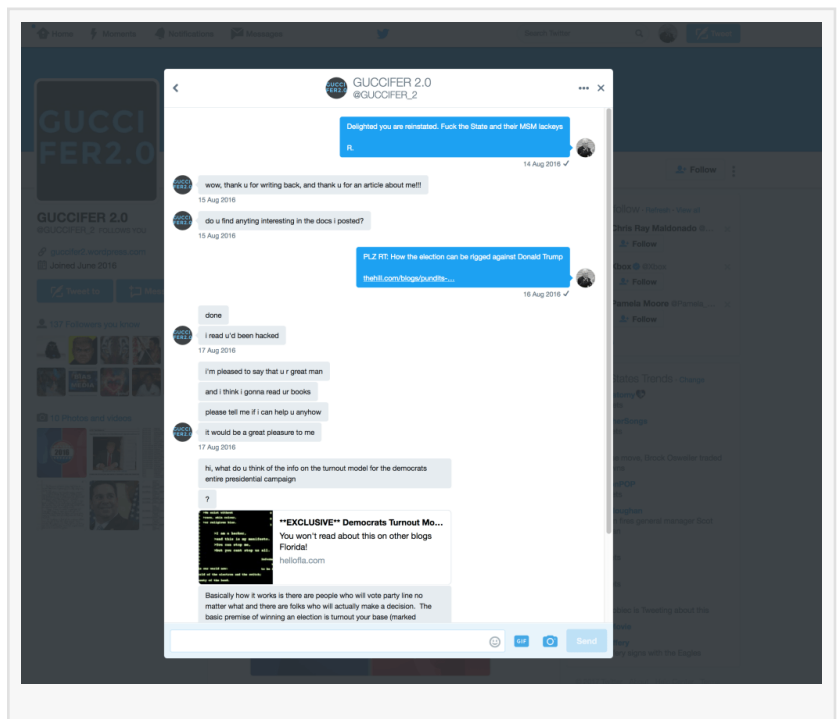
Home Moments Notifications Messages

GUCCIFER 2.0
@GUCCIFER_2

Delighted you are reinstated. Fuck the State and their MSM lackeys

R.

14 Aug 2016

wow, thank u for writing back, and thank u for an article about me!!!

15 Aug 2016

do u find anyting interesting in the docs i posted?

15 Aug 2016

PLZ RT: How the election can be rigged against Donald Trump

thehill.com/blogs/pundits-...

16 Aug 2016

done

i read u'd been hacked

17 Aug 2016

i'm pleased to say that u r great man

and i think i gonna read ur books

please tell me if i can help u anyhow

it would be a great pleasure to me

17 Aug 2016

hi, what do u think of the info on the turnout model for the democrats entire presidential campaign

?

**EXCLUSIVE** Democrats Turnout Mo...

You won't read about this on other blogs Florida!

hellofla.com

Basically how it works is there are people who will vote party line no matter what and there are folks who will actually make a decision. The basic premise of winning an election is turnout your base (marked

Send

GUCCI FER2.0

GUCCIFER 2.0

@GUCCIFER_2

Joined June 2016

Follow